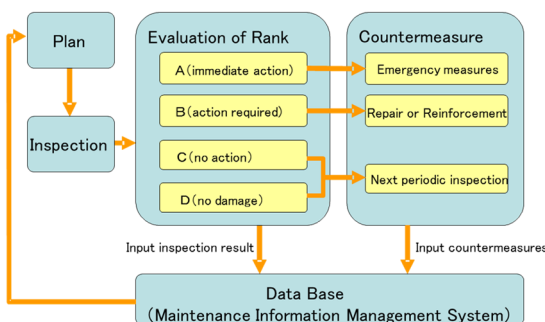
Plan

Inspection

Evaluation of Rank

A (immediate action)

B (action required)

C (no action)

D (no damage)

Countermeasure

Emergency measures

Repair or Reinforcement

Next periodic inspection

Input inspection result

Input countermeasures

Data Base
(Maintenance Information Management System)